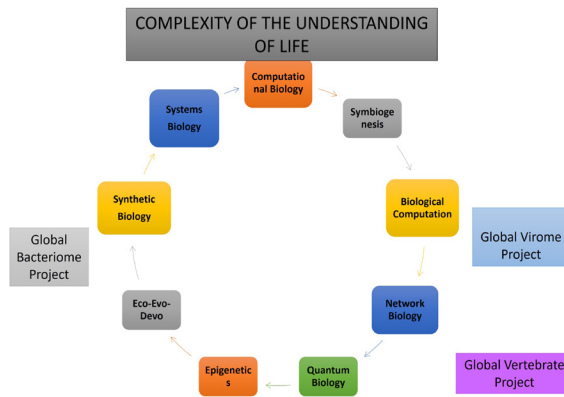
COMPLEXITY OF THE UNDERSTANDING OF LIFE

Computational Biology

Symbiogenesis

Biological Computation

Network Biology

Quantum Biology

Epigenetics

Eco-Evo-Devo

Synthetic Biology

Systems Biology

Global Bacteriome Project

Global Virome Project

Global Vertebrate Project